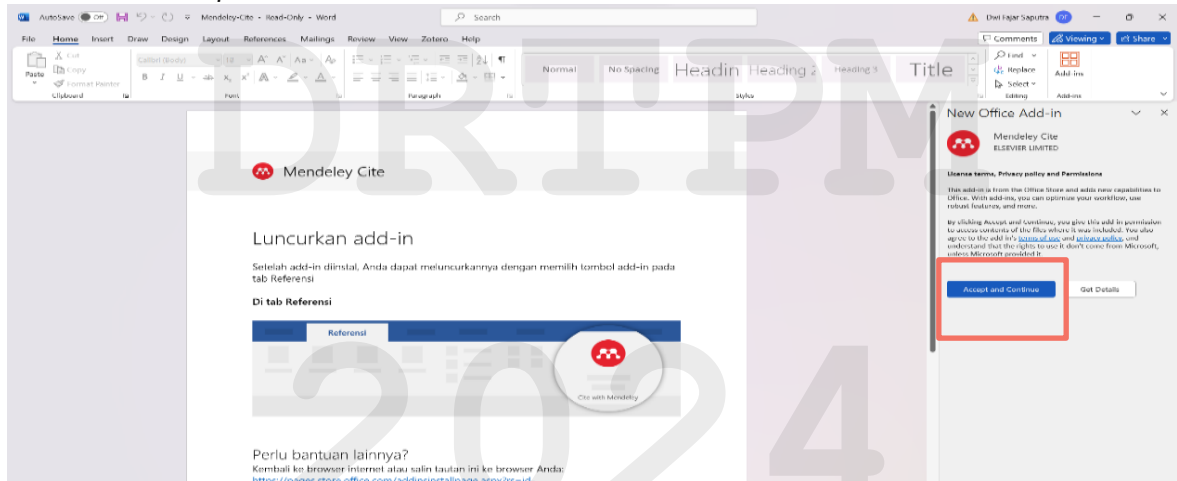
AutoSave Off Mendeley-Cite - Read-Only - Word Search Dwi Fajar Saputra

File Home Insert Draw Design Layout References Mailings Review View Zotero Help Comments Viewing Share

Paste Cut Copy Format Painter Clipboard Calibri (Body) 11 Font Paragraph Normal No Spacing Heading 1 Heading 2 Heading 3 Title Styles Find Replace Select Editing Add-ins Add-ins

DRIPM 2024

Mendeley Cite

Luncurkan add-in

Setelah add-in diinstal, Anda dapat meluncurkannya dengan memilih tombol add-in pada tab Referensi

Di tab Referensi

Referensi

Cite with Mendeley

Perlu bantuan lainnya?

Kembali ke browser internet atau salin tautan ini ke browser Anda:

https://pages.store.office.com/addinsinstallpage.aspx?rs=id-

New Office Add-in

Mendeley Cite
ELSEVIER LIMITED

License terms, Privacy policy and Permissions

This add-in is from the Office Store and adds new capabilities to Office. With add-ins, you can optimize your workflow, use robust features, and more.

By clicking Accept and Continue, you give this add-in permission to access contents of the files where it was included. You also agree to the add-in's terms of use and privacy policy, and understand that the rights to use it don't come from Microsoft, unless Microsoft provided it.

Accept and Continue Get Details